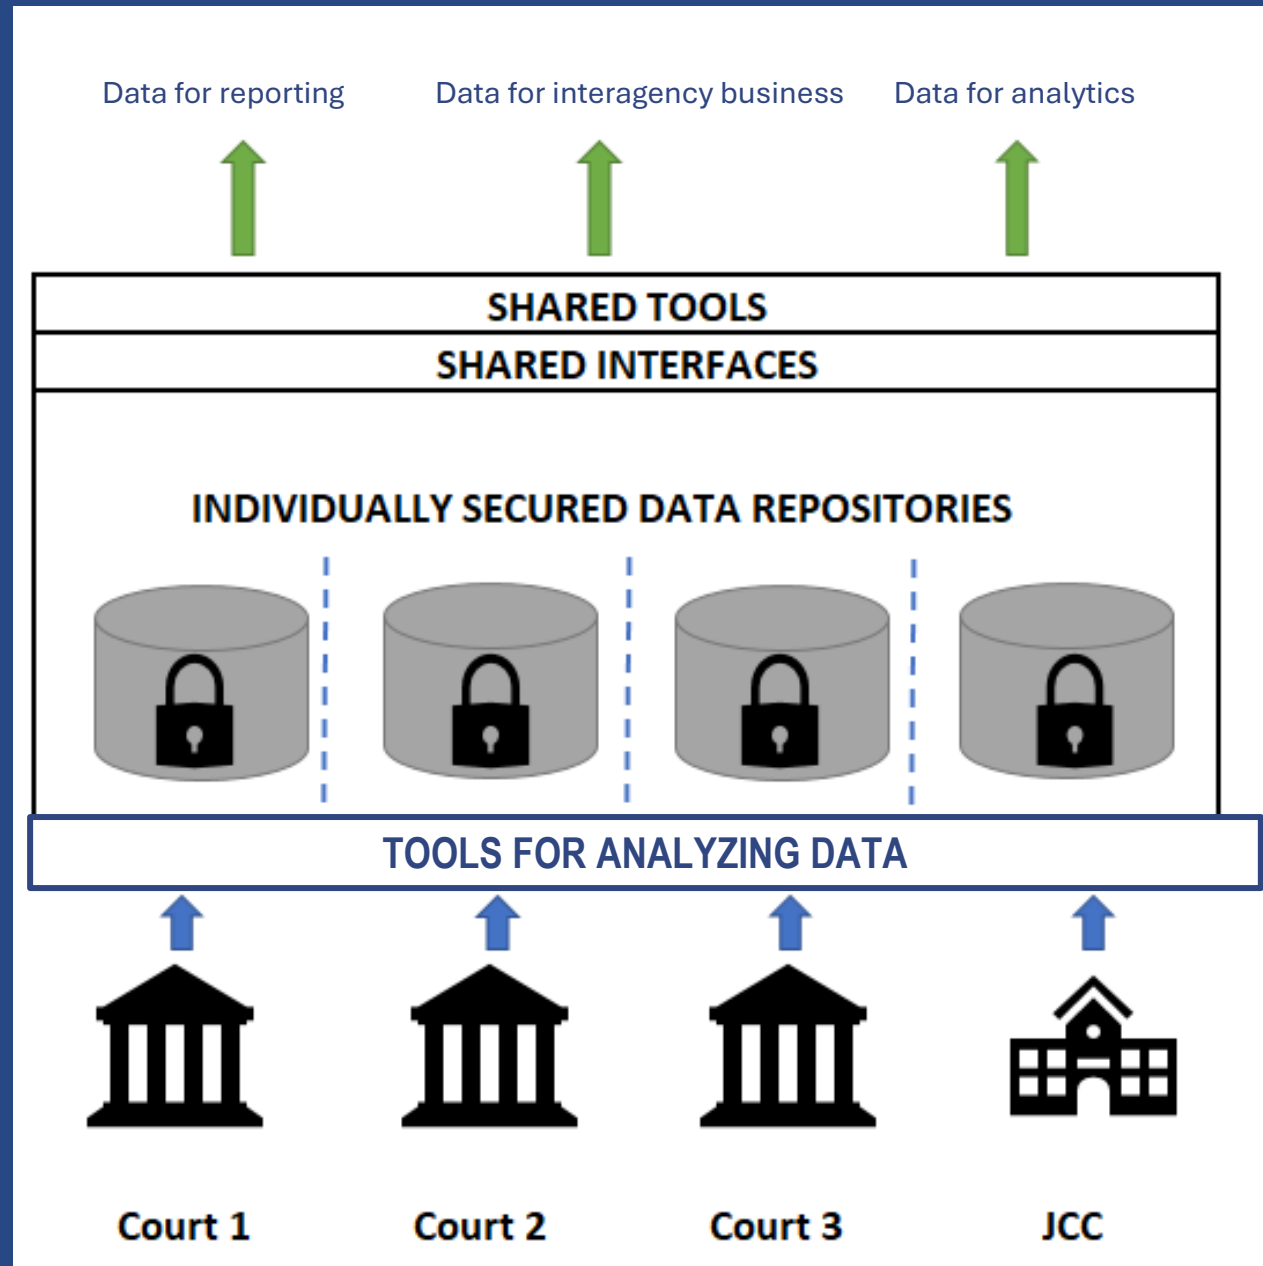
Data for reporting

Data for interagency business

Data for analytics

SHARED TOOLS

SHARED INTERFACES

INDIVIDUALLY SECURED DATA REPOSITORIES

TOOLS FOR ANALYZING DATA

Court 1

Court 2

Court 3

JCC